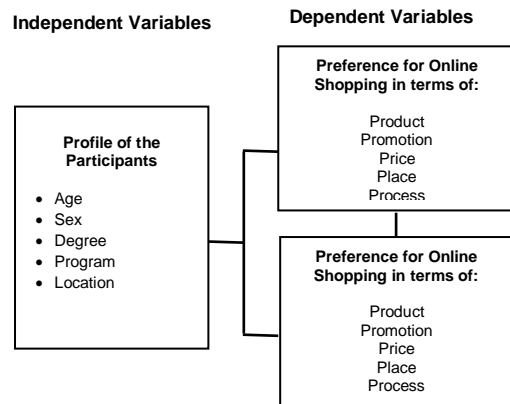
Independent Variables

Dependent Variables

Profile of the Participants

- Age
- Sex
- Degree
- Program
- Location

Preference for Online Shopping in terms of:

Product
Promotion
Price
Place
Process

Preference for Online Shopping in terms of:

Product
Promotion
Price
Place
Process